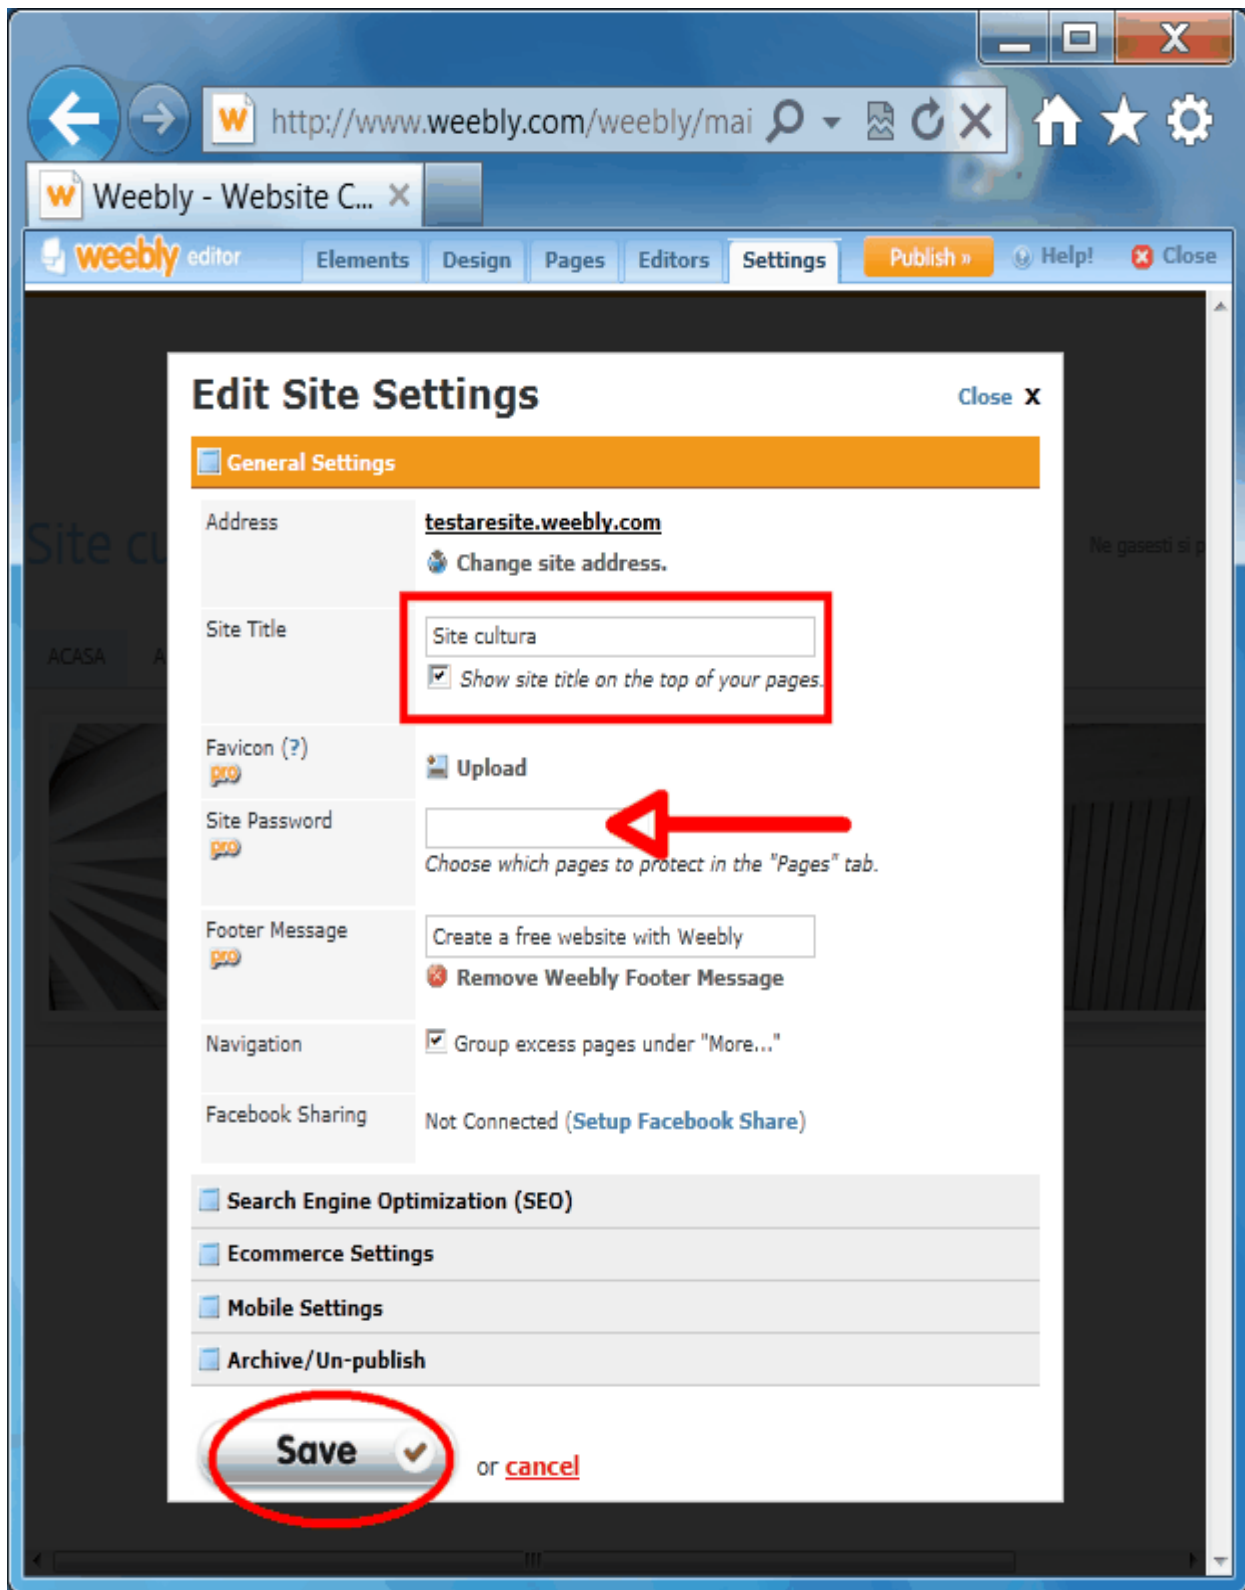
http://www.weebly.com/weebly/mai

Weebly - Website C...

weebly editor Elements Design Pages Editors Settings Publish » Help! Close

Site cu

Ne gasesti si p

ACASA

Edit Site Settings

Close X

General Settings

Address

testaresite.weebly.com

Change site address.

Site Title

Site cultura

Show site title on the top of your pages.

Favicon (?)
pro

Upload

Site Password
pro

Choose which pages to protect in the "Pages" tab.

Footer Message
pro

Create a free website with Weebly

Remove Weebly Footer Message

Navigation

Group excess pages under "More..."

Facebook Sharing

Not Connected (Setup Facebook Share)

Search Engine Optimization (SEO)

Ecommerce Settings

Mobile Settings

Archive/Un-publish

Save

or cancel